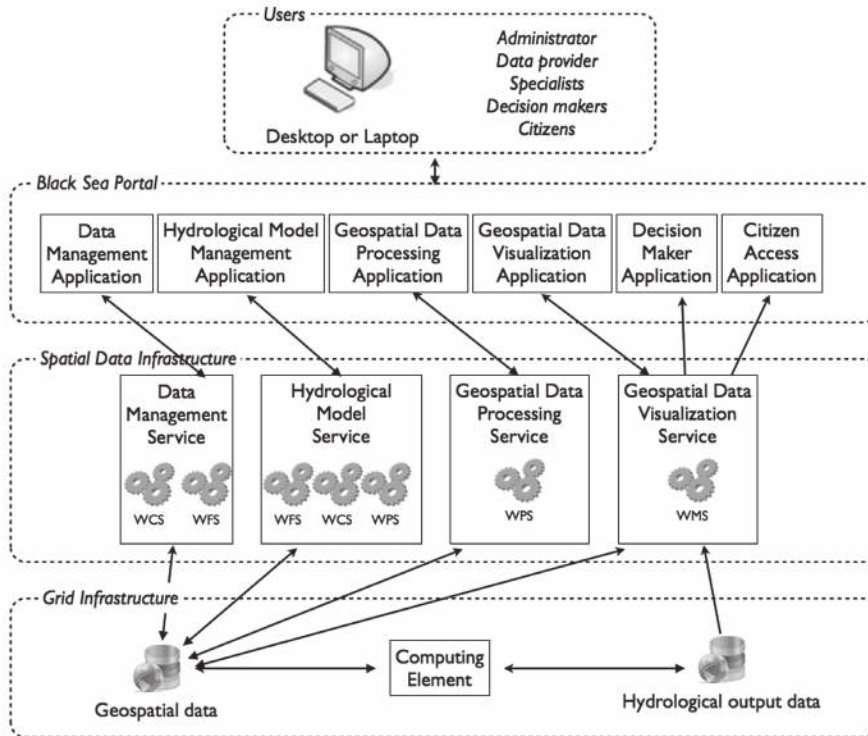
Users

Administrator
Data provider
Specialists
Decision makers
Citizens

Desktop or Laptop

Black Sea Portal

Data Management Application

Hydrological Model Management Application

Geospatial Data Processing Application

Geospatial Data Visualization Application

Decision Maker Application

Citizen Access Application

Spatial Data Infrastructure

Data Management Service

WCS WFS

Hydrological Model Service

WFS WCS WPS

Geospatial Data Processing Service

WPS

Geospatial Data Visualization Service

WMS

Grid Infrastructure

Geospatial data

Computing Element

Hydrological output data